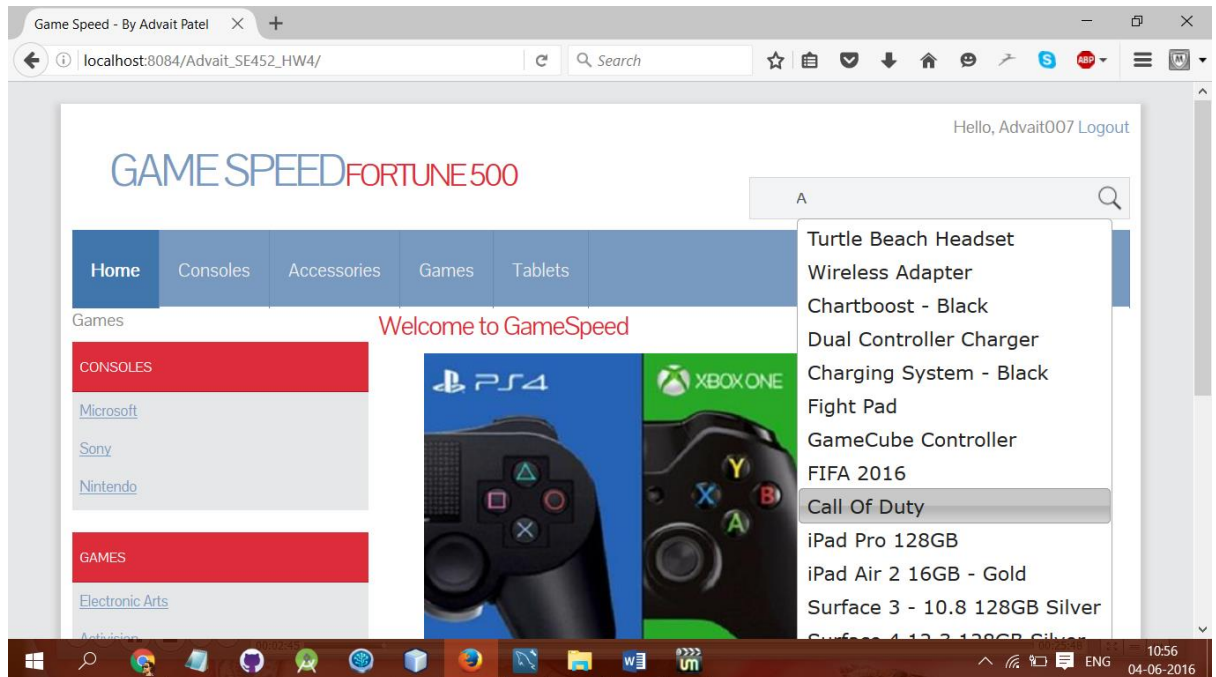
Game Speed - By Advait Patel ×
localhost:8084/Advait_SE452_HW4/
Search

Hello, Advait007 Logout

GAME SPEEDFORTUNE 500

A

Turtle Beach Headset
Wireless Adapter
Chartboost - Black
Dual Controller Charger
Charging System - Black
Fight Pad
GameCube Controller
FIFA 2016
Call Of Duty
iPad Pro 128GB
iPad Air 2 16GB - Gold
Surface 3 - 10.8 128GB Silver
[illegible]

Home Consoles Accessories Games Tablets

Games

Welcome to GameSpeed

CONSOLES
Microsoft
Sony
Nintendo

GAMES
Electronic Arts
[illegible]

PS4
XBOX ONE

ENG 10:56 04-06-2016